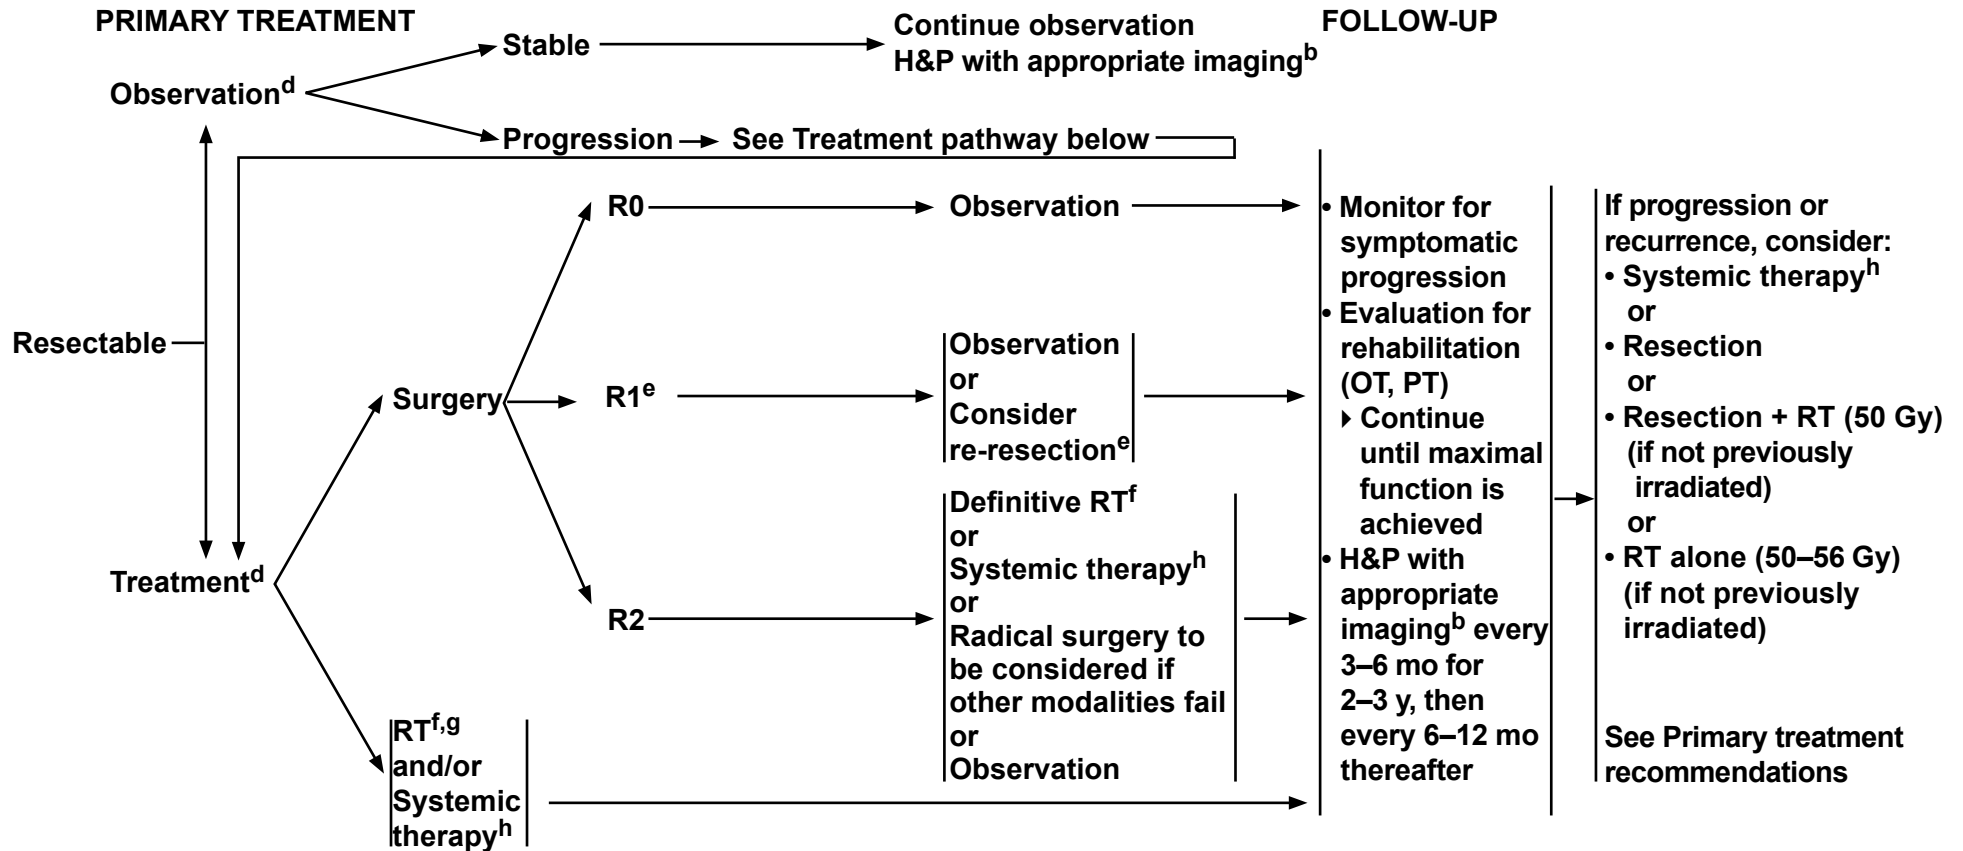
PRIMARY TREATMENT

FOLLOW-UP

Resectable

Observation$^{d}$

Stable

Continue observation
H&P with appropriate imaging$^{b}$

Progression

See Treatment pathway below

Treatment$^{d}$

Surgery

R0

Observation

R1$^{e}$

Observation
or
Consider re-resection$^{e}$

R2

Definitive RT$^{f}$
or
Systemic therapy$^{h}$
or
Radical surgery to be considered if other modalities fail
or
Observation

RT$^{f,g}$
and/or
Systemic therapy$^{h}$

• Monitor for symptomatic progression
• Evaluation for rehabilitation (OT, PT)
‣ Continue until maximal function is achieved
• H&P with appropriate imaging$^{b}$ every 3–6 mo for 2–3 y, then every 6–12 mo thereafter

If progression or recurrence, consider:
• Systemic therapy$^{h}$
or
• Resection
or
• Resection + RT (50 Gy) (if not previously irradiated)
or
• RT alone (50–56 Gy) (if not previously irradiated)

See Primary treatment recommendations